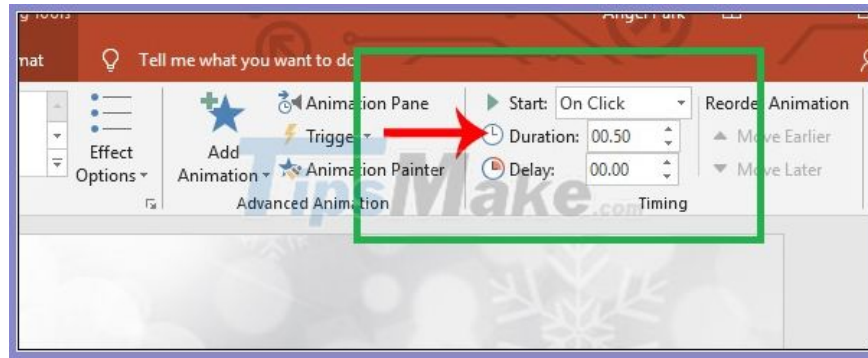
g Tools

Angel Park

nat

Tell me what you want to do

Effect Options

Add Animation

Animation Pane

Trigger

Animation Painter

Advanced Animation

Start: On Click

Duration: 00.50

Delay: 00.00

Timing

Reorder Animation

Move Earlier

Move Later

TipsMake.com